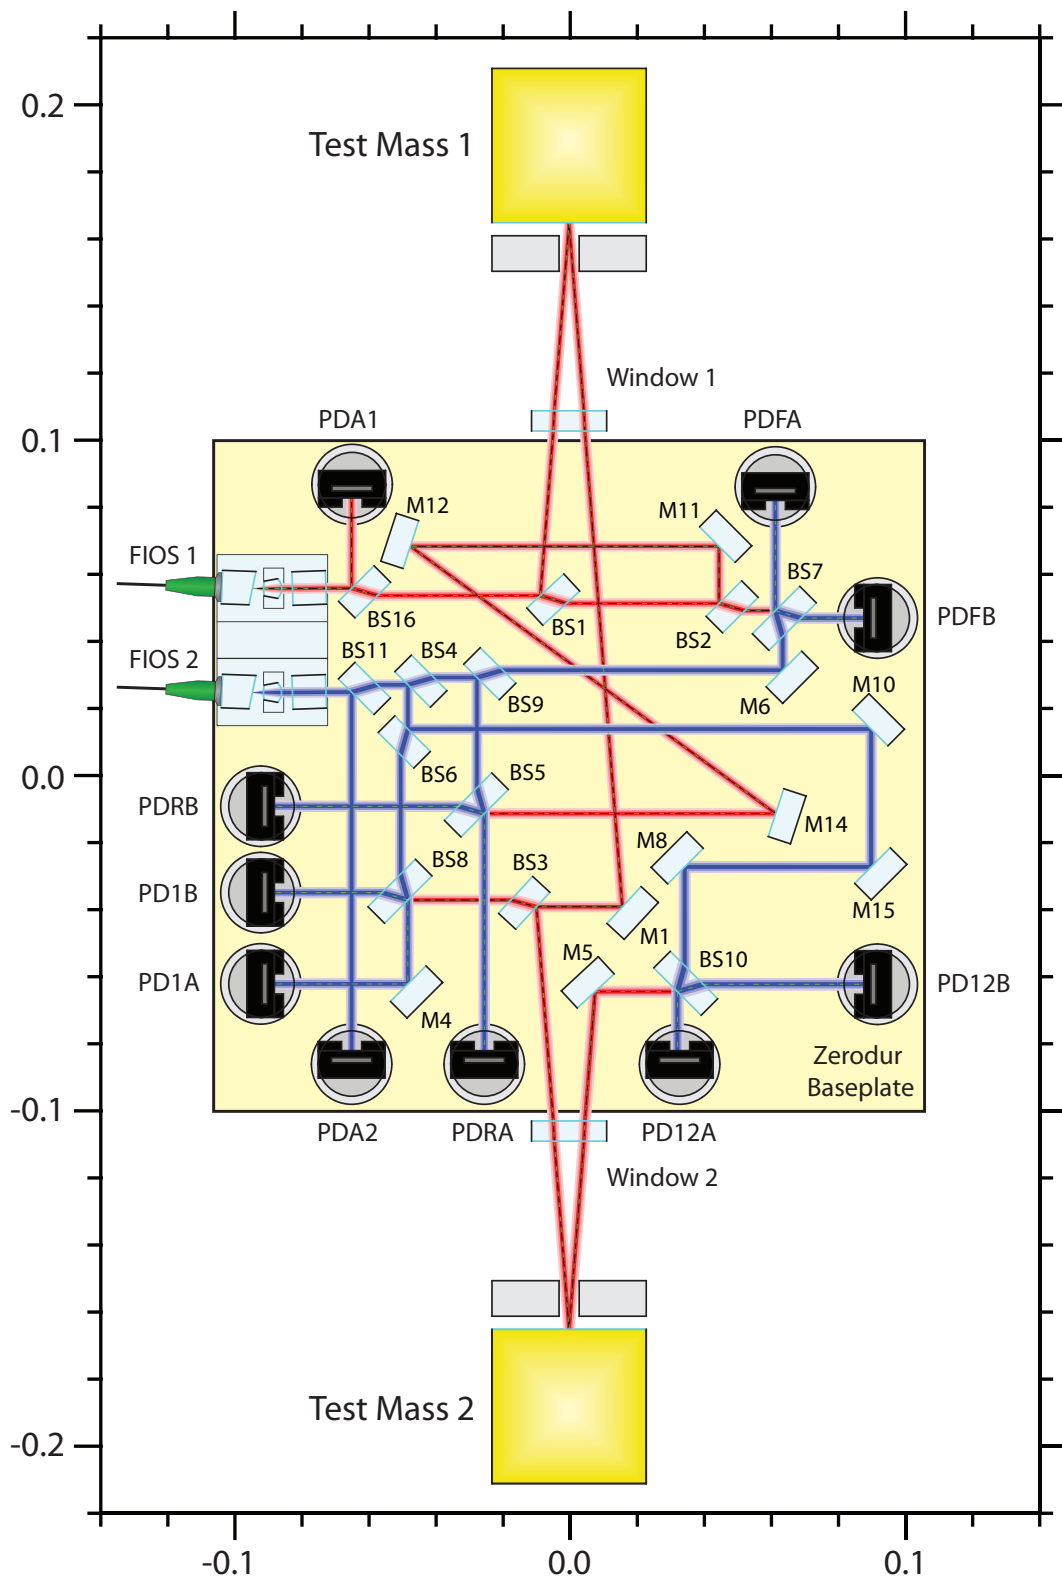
0.2
0.1
0.0
-0.1
-0.2
-0.1
0.0
0.1
Test Mass 1
Window 1
PDA1
PDFA
M12
M11
FIOS 1
BS7
BS16
BS1
BS2
PDFB
FIOS 2
BS11
BS4
BS9
M6
M10
BS6
BS5
PDRB
M14
M8
BS8
BS3
PD1B
M15
M1
M5
BS10
PD1A
PD12B
M4
Zerodur Baseplate
PDA2
PDRA
PD12A
Window 2
Test Mass 2